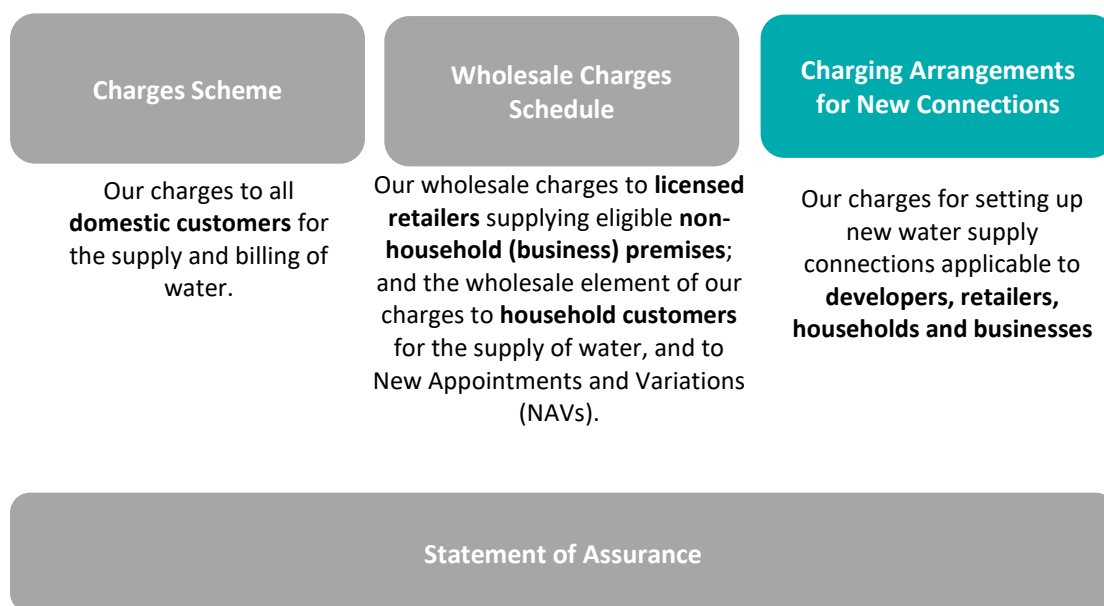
Charges Scheme

Our charges to all domestic customers for the supply and billing of water.

Wholesale Charges Schedule

Our wholesale charges to licensed retailers supplying eligible non-household (business) premises; and the wholesale element of our charges to household customers for the supply of water, and to New Appointments and Variations (NAVs).

Charging Arrangements for New Connections

Our charges for setting up new water supply connections applicable to developers, retailers, households and businesses

Statement of Assurance